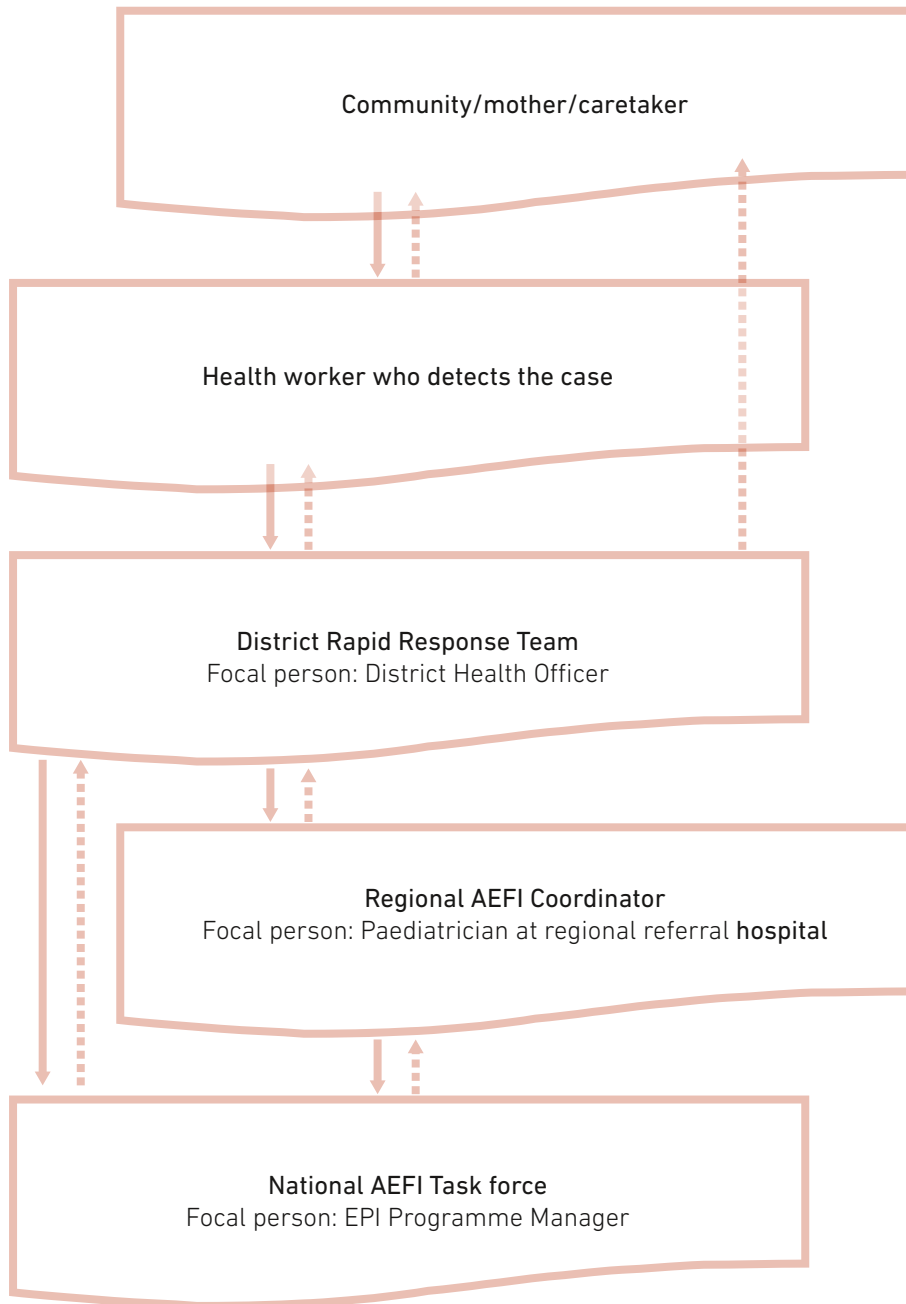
Community/mother/caretaker

Health worker who detects the case

District Rapid Response Team
Focal person: District Health Officer

Regional AEFI Coordinator
Focal person: Paediatrician at regional referral hospital

National AEFI Task force
Focal person: EPI Programme Manager